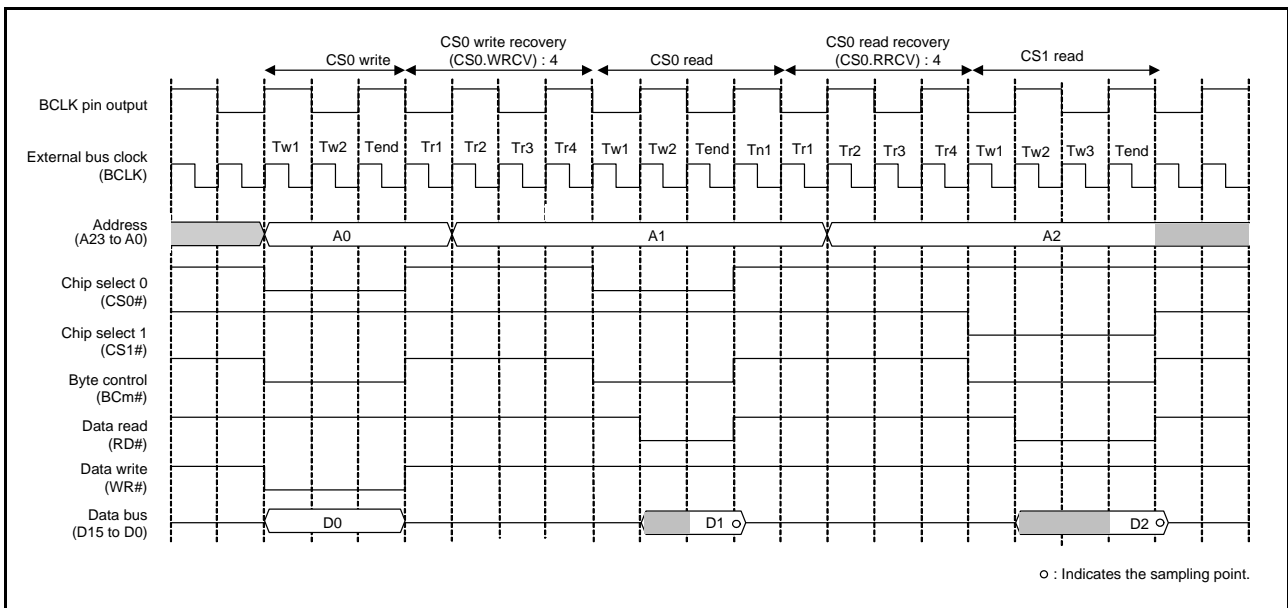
CS0 write

CS0 write recovery (CS0.WRCV) : 4

CS0 read

CS0 read recovery (CS0.RRCV) : 4

CS1 read

BCLK pin output

External bus clock (BCLK)

Tw1 Tw2 Tend Tr1 Tr2 Tr3 Tr4 Tw1 Tw2 Tend Tn1 Tr1 Tr2 Tr3 Tr4 Tw1 Tw2 Tw3 Tend

Address (A23 to A0)

A0

A1

A2

Chip select 0 (CS0#)

Chip select 1 (CS1#)

Byte control (BCm#)

Data read (RD#)

Data write (WR#)

Data bus (D15 to D0)

D0

D1

D2

○ : Indicates the sampling point.